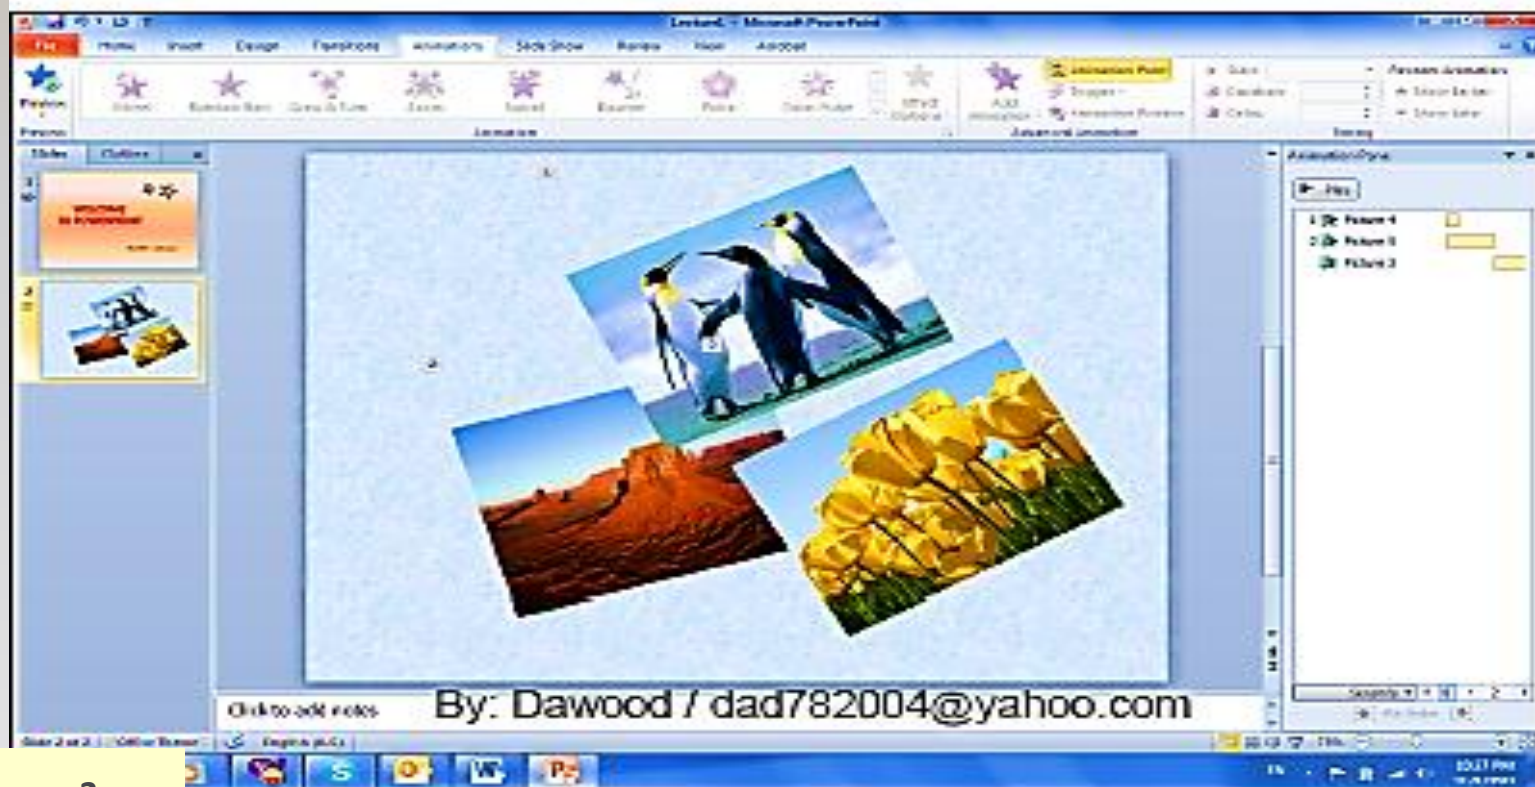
Lecture1 - Microsoft PowerPoint

File Home Insert Design Transitions Animations Slide Show Review View Acrobat

Preview

Appear Fade Fly In Float In Split Wipe Shape Wheel Random Bars Grow & Turn Zoom Swivel Bounce Pulse Color Pulse

Effect Options

Add Animation

Animation Painter

Trigger

Animation Pane

Start: Duration: Delay:

Reorder Animation

Move Earlier

Move Later

Animation

Advanced Animation

Timing

Slides Outline

Animation Pane

Play

1 Picture 4

2 Picture 5

Picture 3

Click to add notes

By: Dawood / dad782004@yahoo.com

Slide 2 of 2 "Office Theme" English (U.S.)

Re-Order

2